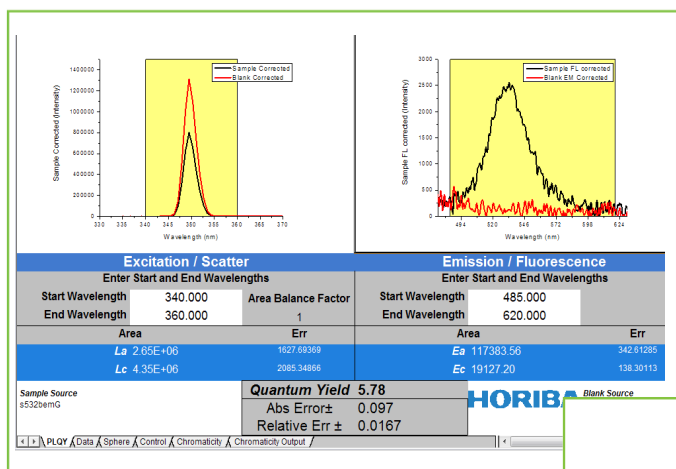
Sample Corrected
Blank Corrected

Sample Corrected (Intensity)

1400000
1200000
1000000
800000
600000
400000
200000
0

330 335 340 345 350 355 360 365 370

Wavelength (nm)

Sample FL corrected
Blank EM Corrected

Sample FL corrected (Intensity)

3000
2500
2000
1500
1000
500
0

494 520 546 572 598 624

Wavelength (nm)

| Excitation / Scatter | | | Emission / Fluorescence | | |
|---|---|---|---|---|---|
| Enter Start and End Wavelengths | | | Enter Start and End Wavelengths | | |
| Start Wavelength | 340.000 | Area Balance Factor | Start Wavelength | 485.000 | |
| End Wavelength | 360.000 | 1 | End Wavelength | 620.000 | |
| Area | | Err | Area | | Err |
| La 2.65E+06 | | 1627.69369 | Ea 117383.56 | | 342.61285 |
| Lc 4.35E+06 | | 2085.34866 | Ec 19127.20 | | 138.30113 |

Sample Source
s532bemG

Quantum Yield 5.78
Abs Error± 0.097
Relative Err ± 0.0167

HORIBA

Blank Source

PLQY Data Sphere Control Chromaticity Chromaticity Output